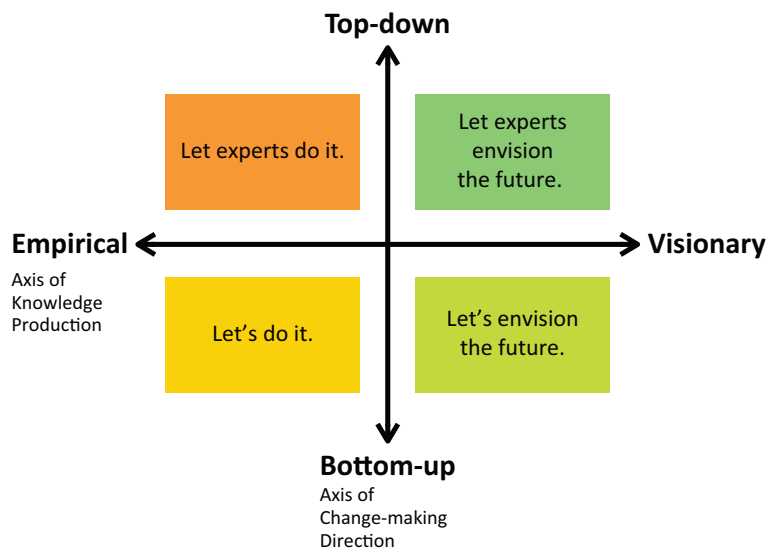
Top-down

Let experts do it.

Let experts envision the future.

Empirical

Axis of Knowledge Production

Visionary

Let's do it.

Let's envision the future.

Bottom-up

Axis of Change-making Direction